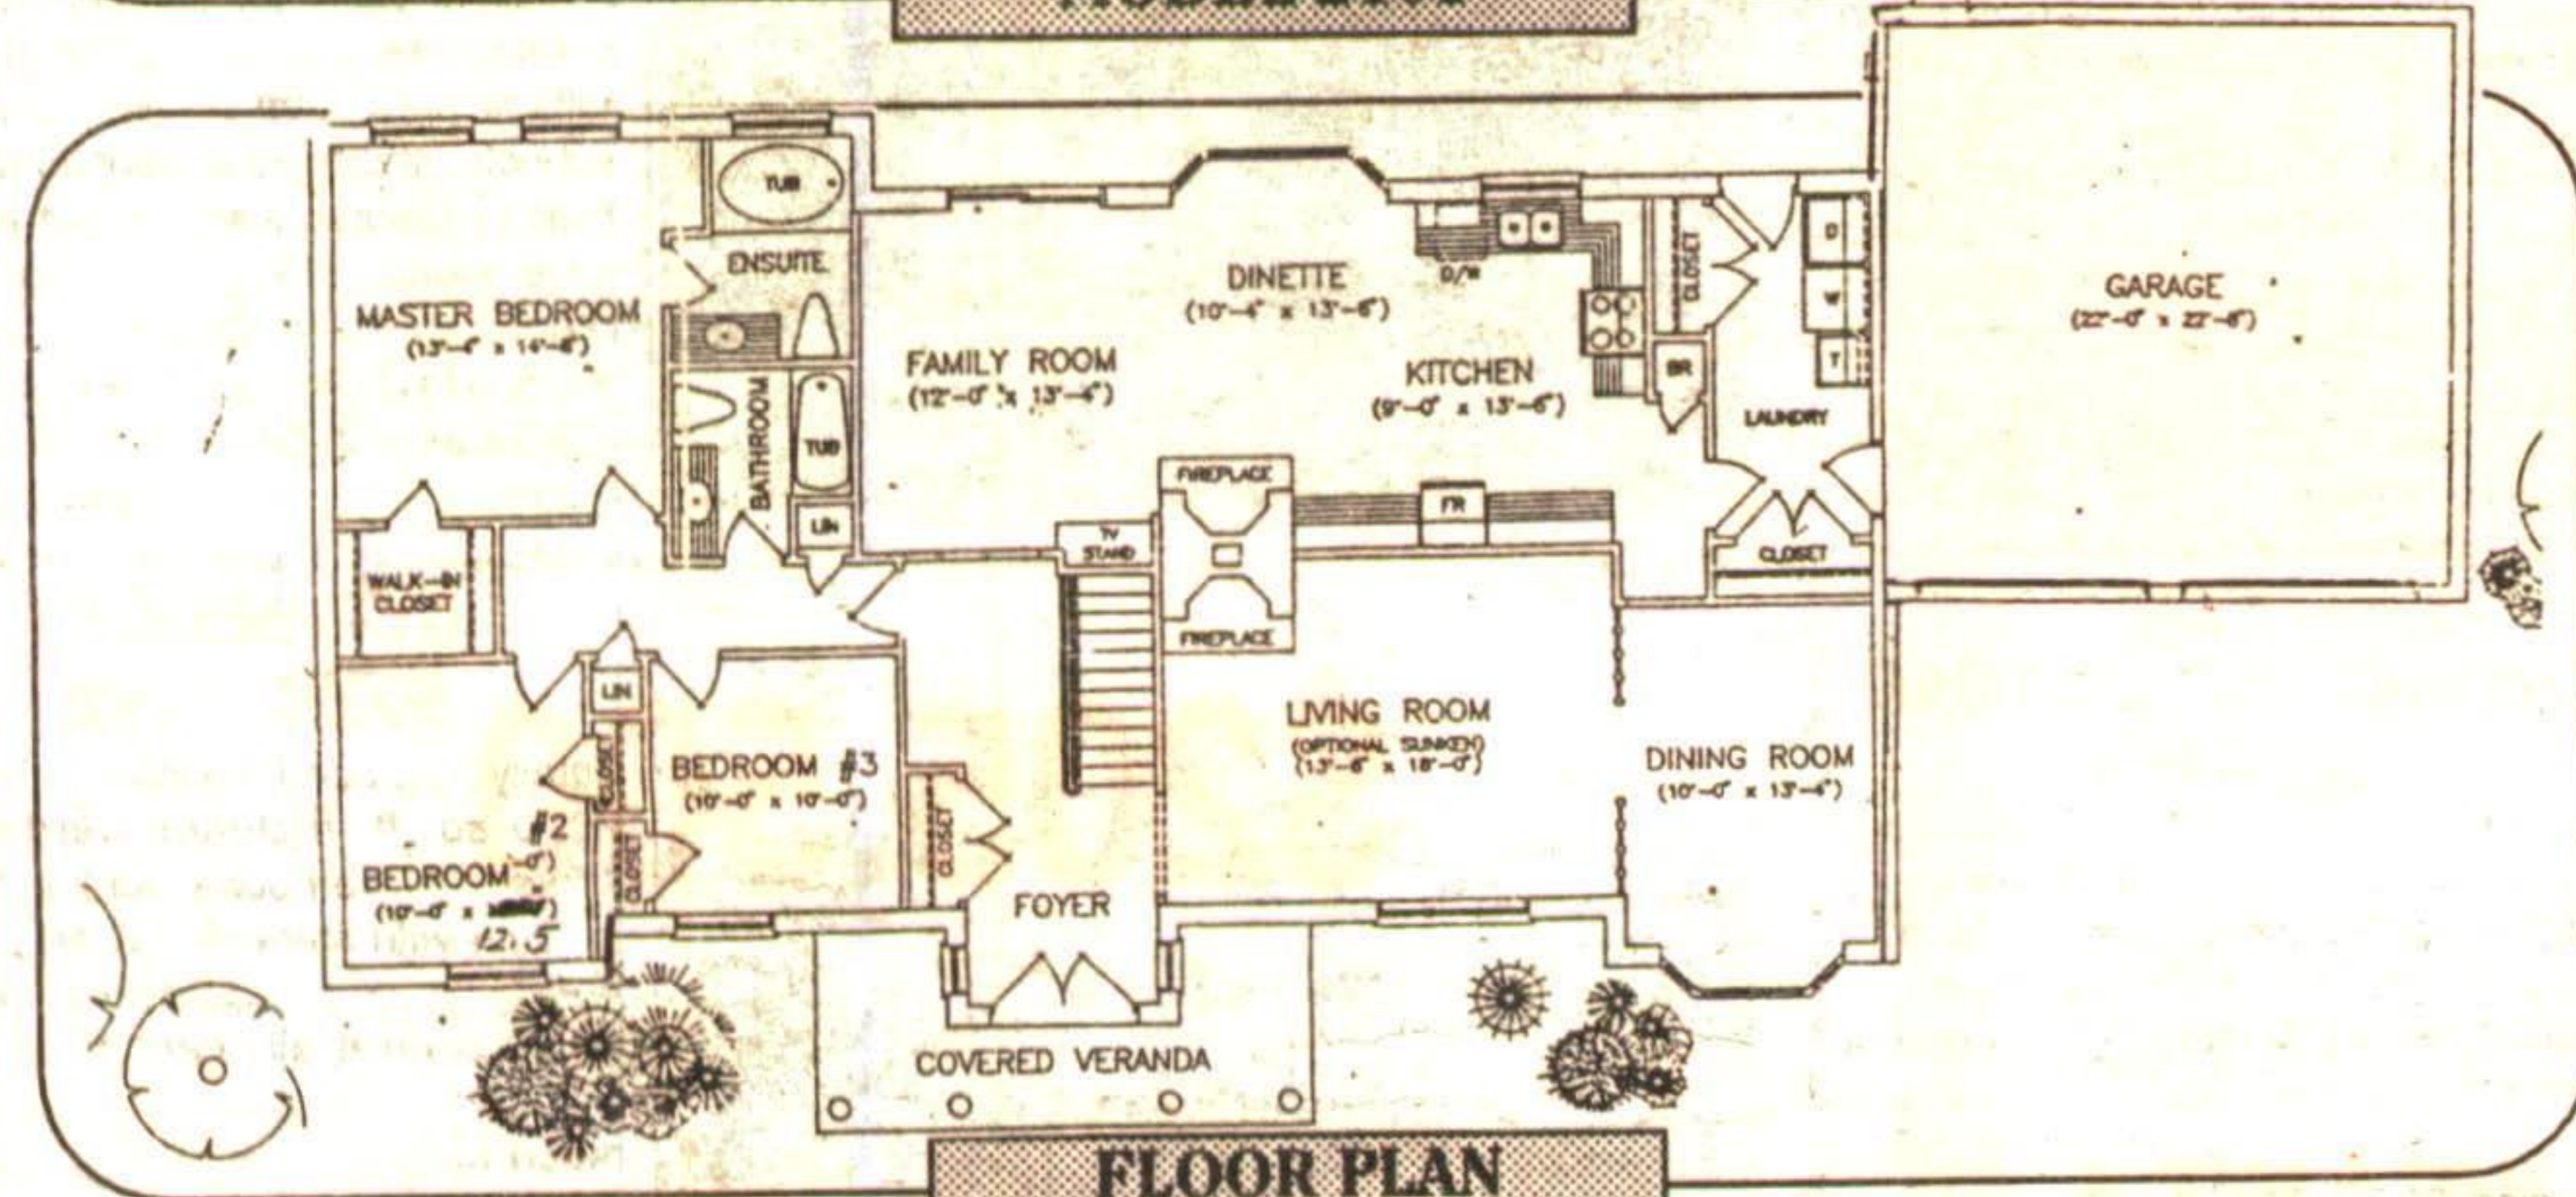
MASTER BEDROOM
(13'-4" x 14'-6")

TUB

ENSUITE

BATHROOM

TUB

LIN

WALK-IN CLOSET

DINETTE
(10'-4" x 13'-6")

D/W

FAMILY ROOM
(12'-0" x 13'-4")

KITCHEN
(9'-0" x 13'-6")

CLOSET

BR

D

W

T

LAUNDRY

CLOSET

GARAGE
(22'-0" x 22'-6")

FIREPLACE

FR

TV STAND

FIREPLACE

LIN

CLOSET

BEDROOM #3
(10'-0" x 10'-0")

#2

BEDROOM
(10'-0" x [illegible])
12.5

CLOSET

CLOSET

LIVING ROOM
(OPTIONAL SUNKEN)
(13'-6" x 18'-0")

DINING ROOM
(10'-0" x 13'-4")

FOYER

COVERED VERANDA

FLOOR PLAN